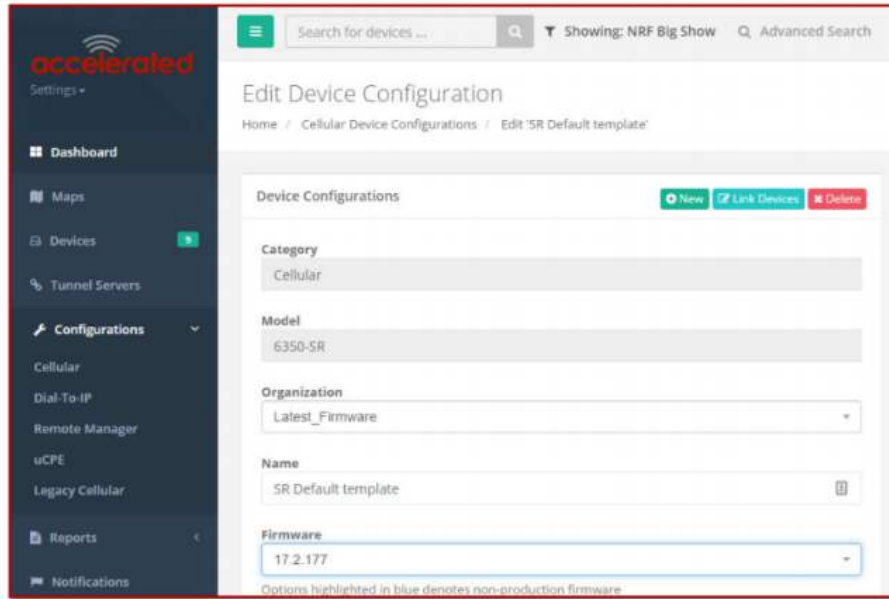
accelerated

Settings

Dashboard

Maps

Devices 9

Tunnel Servers

Configurations

Cellular

Dial-To-IP

Remote Manager

uCPE

Legacy Cellular

Reports

Notifications

Search for devices ...

Showing: NRF Big Show

Advanced Search

Edit Device Configuration

Home / Cellular Device Configurations / Edit 'SR Default template'

Device Configurations

New

Link Devices

Delete

Category

Cellular

Model

6350-SR

Organization

Latest_Firmware

Name

SR Default template

Firmware

17.2.177

Options highlighted in blue denotes non-production firmware